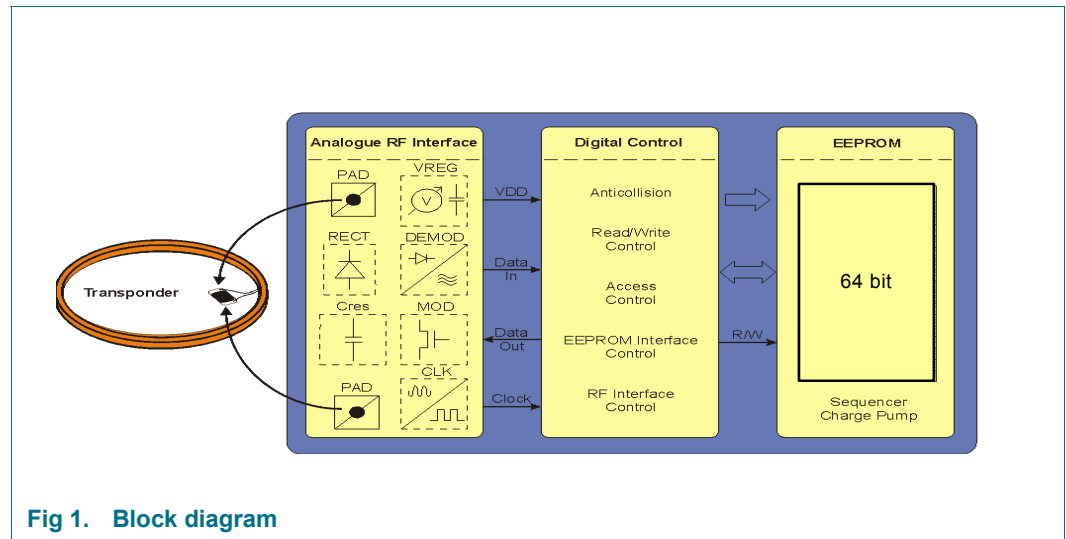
Analogue RF Interface

PAD

VREG

RECT

DEMOD

Cres

MOD

PAD

CLK

Transponder

VDD

Data In

Data Out

Clock

Digital Control

Anticollision

Read/Write Control

Access Control

EEPROM Interface Control

RF Interface Control

R/W

EEPROM

64 bit

Sequencer Charge Pump

Fig 1. Block diagram